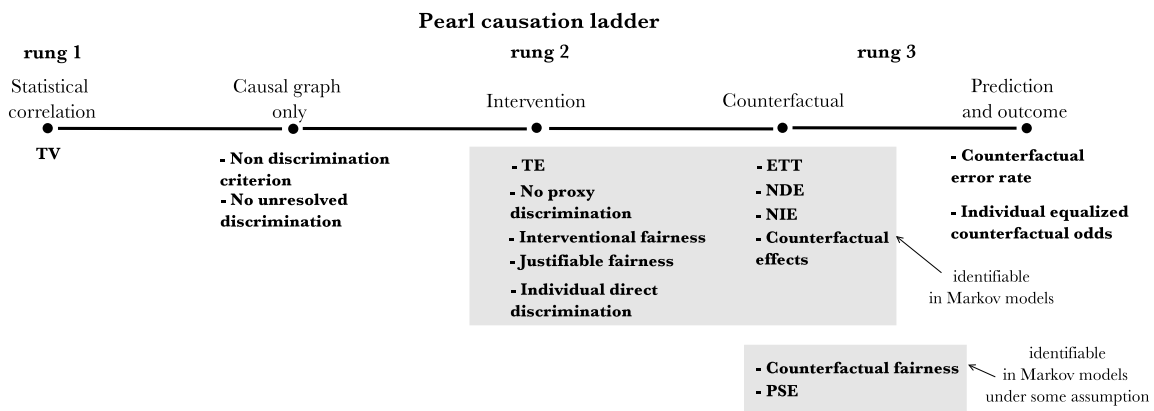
Pearl causation ladder

rung 1

rung 2

rung 3

Statistical correlation

Causal graph only

Intervention

Counterfactual

Prediction and outcome

TV

- Non discrimination criterion
- No unresolved discrimination

- TE
- No proxy discrimination
- Interventional fairness
- Justifiable fairness
- Individual direct discrimination

- ETT
- NDE
- NIE
- Counterfactual effects

- Counterfactual error rate
- Individual equalized counterfactual odds

identifiable in Markov models

- Counterfactual fairness
- PSE

identifiable in Markov models under some assumption